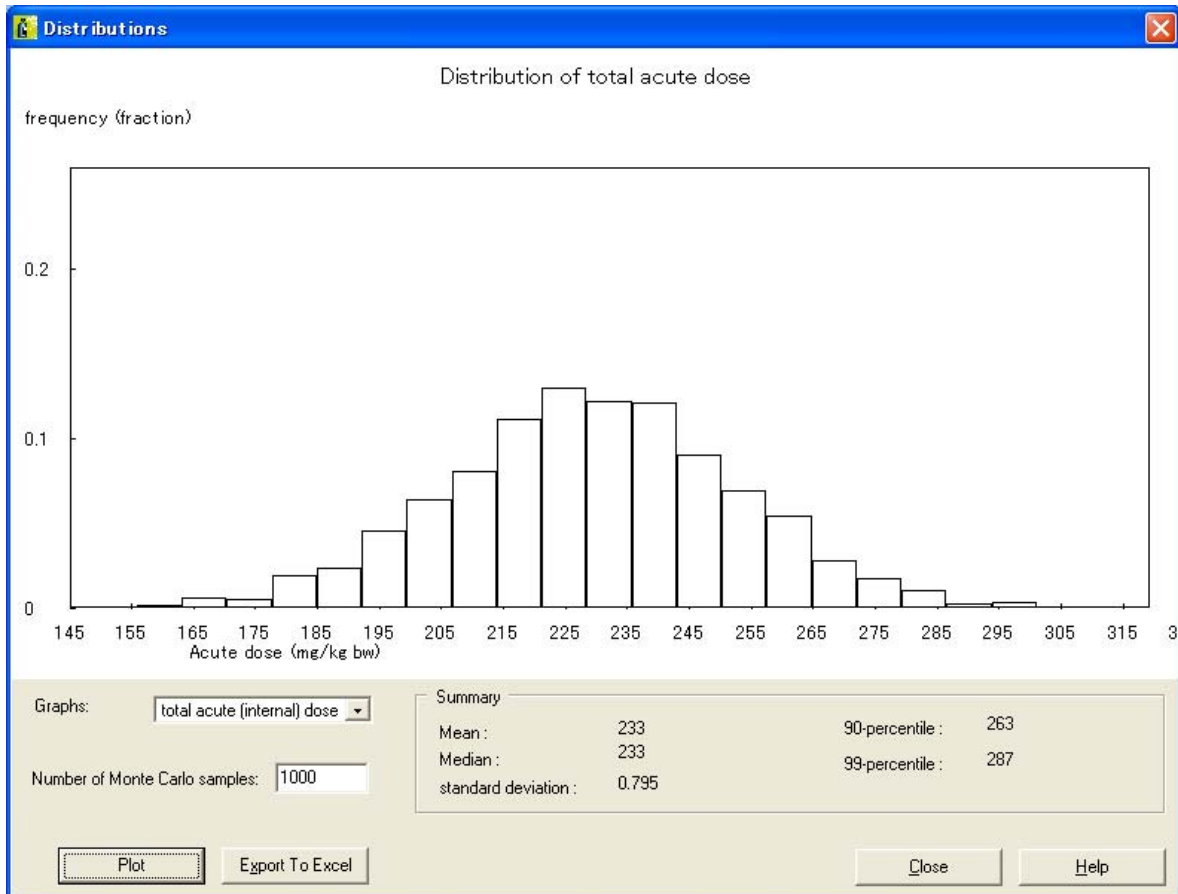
Distributions

Distribution of total acute dose

frequency (fraction)

0.2

0.1

0

145 155 165 175 185 195 205 215 225 235 245 255 265 275 285 295 305 315 3

Acute dose (mg/kg bw)

Graphs: total acute (internal) dose

Number of Monte Carlo samples: 1000

Summary

Mean : 233

Median : 233

standard deviation : 0.795

90-percentile : 263

99-percentile : 287

Plot

Export To Excel

Close

Help